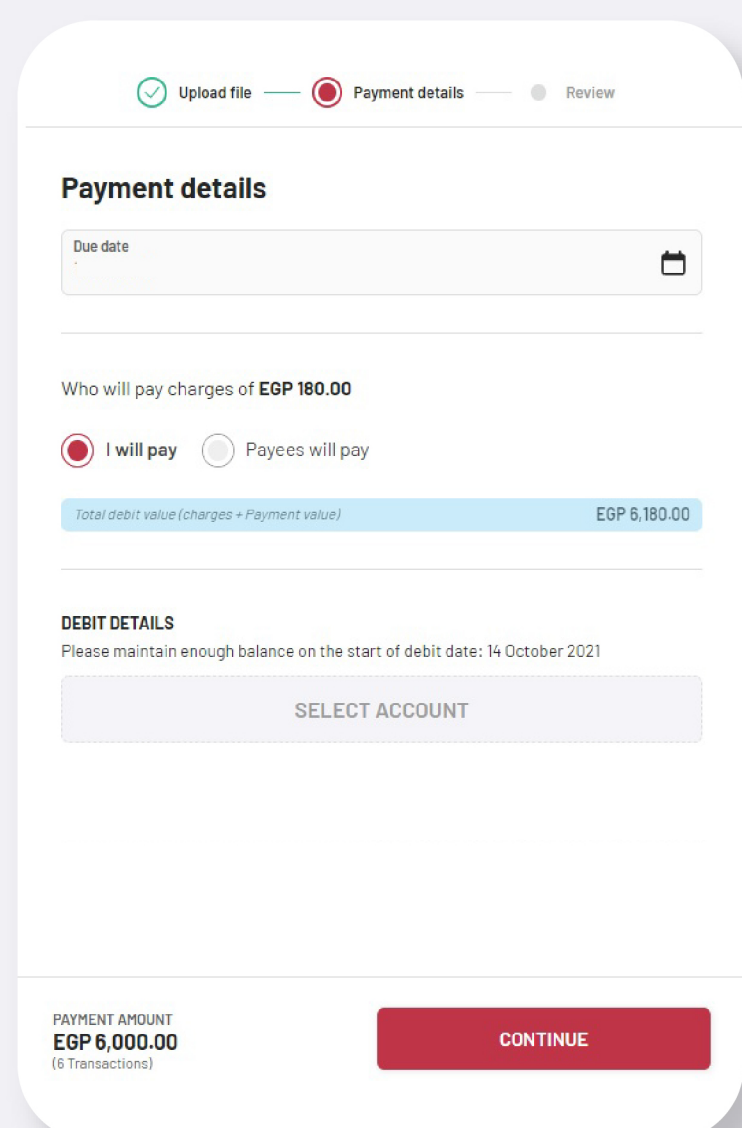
Upload file
Payment details
Review

Payment details

Due date

Who will pay charges of EGP 180.00

I will pay
Payees will pay

Total debit value (charges + Payment value)
EGP 6,180.00

DEBIT DETAILS
Please maintain enough balance on the start of debit date: 14 October 2021

SELECT ACCOUNT

PAYMENT AMOUNT
EGP 6,000.00
(6 Transactions)

CONTINUE